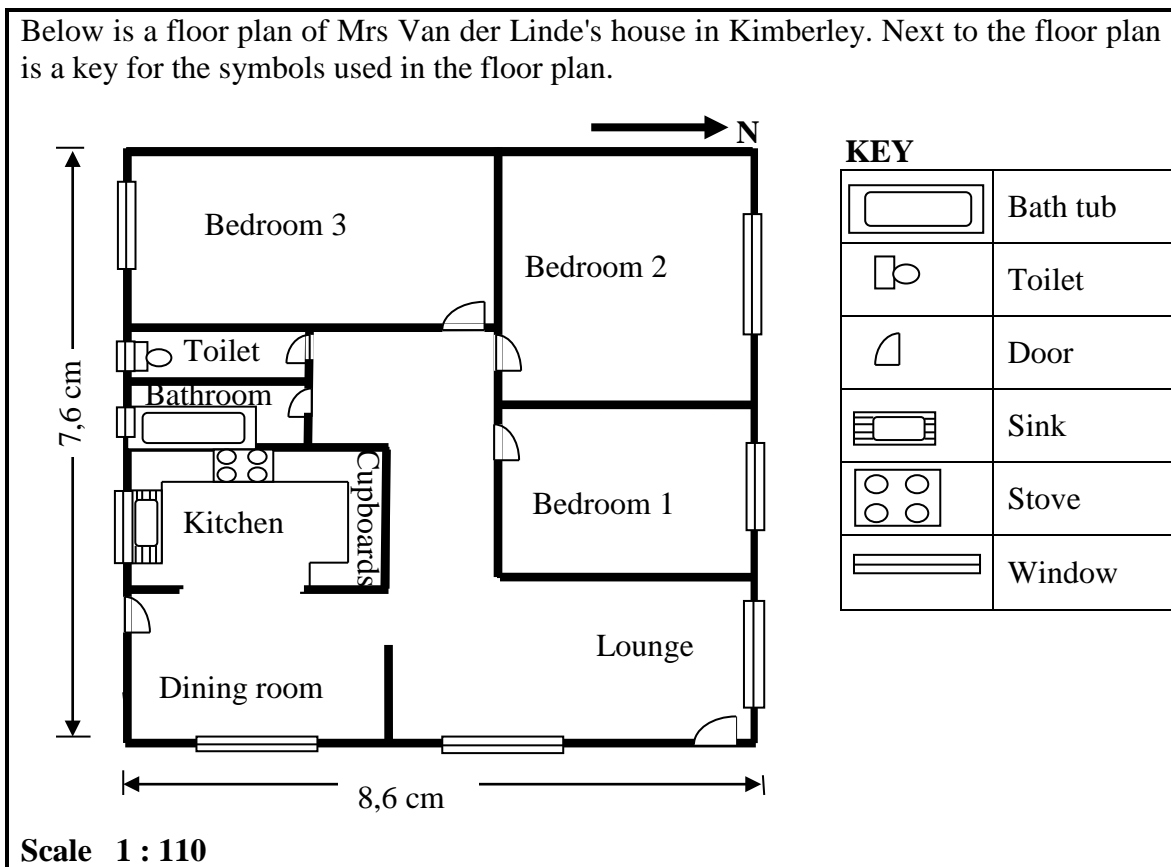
Below is a floor plan of Mrs Van der Linde's house in Kimberley. Next to the floor plan is a key for the symbols used in the floor plan.

N

Bedroom 3

Bedroom 2

Toilet

Bathroom

Cupboards

Kitchen

Bedroom 1

Lounge

Dining room

7,6 cm

8,6 cm

KEY

| | |
|---|---|
| | Bath tub |
| | Toilet |
| | Door |
| | Sink |
| | Stove |
| | Window |

Scale 1 : 110